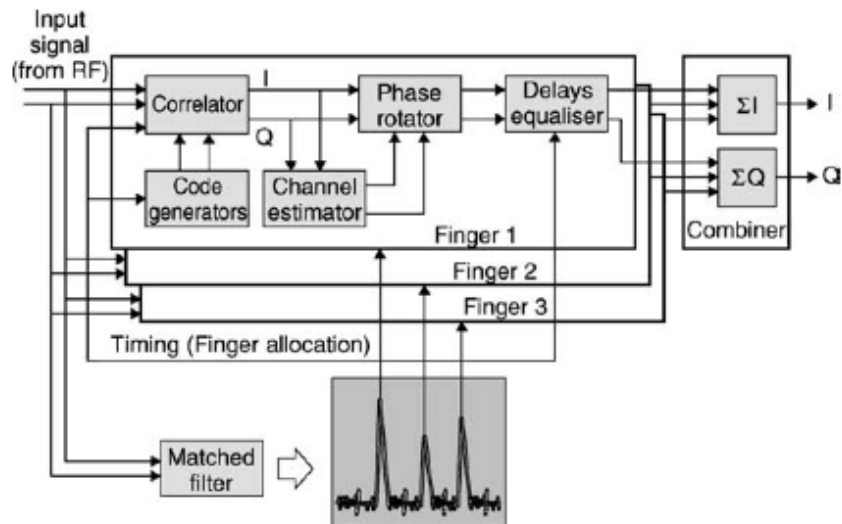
Input signal (from RF)

Correlator

I

Q

Phase rotator

Delays equaliser

Code generators

Channel estimator

Finger 1

Finger 2

Finger 3

Timing (Finger allocation)

Combiner

ΣI

ΣQ

I

Q

Matched filter